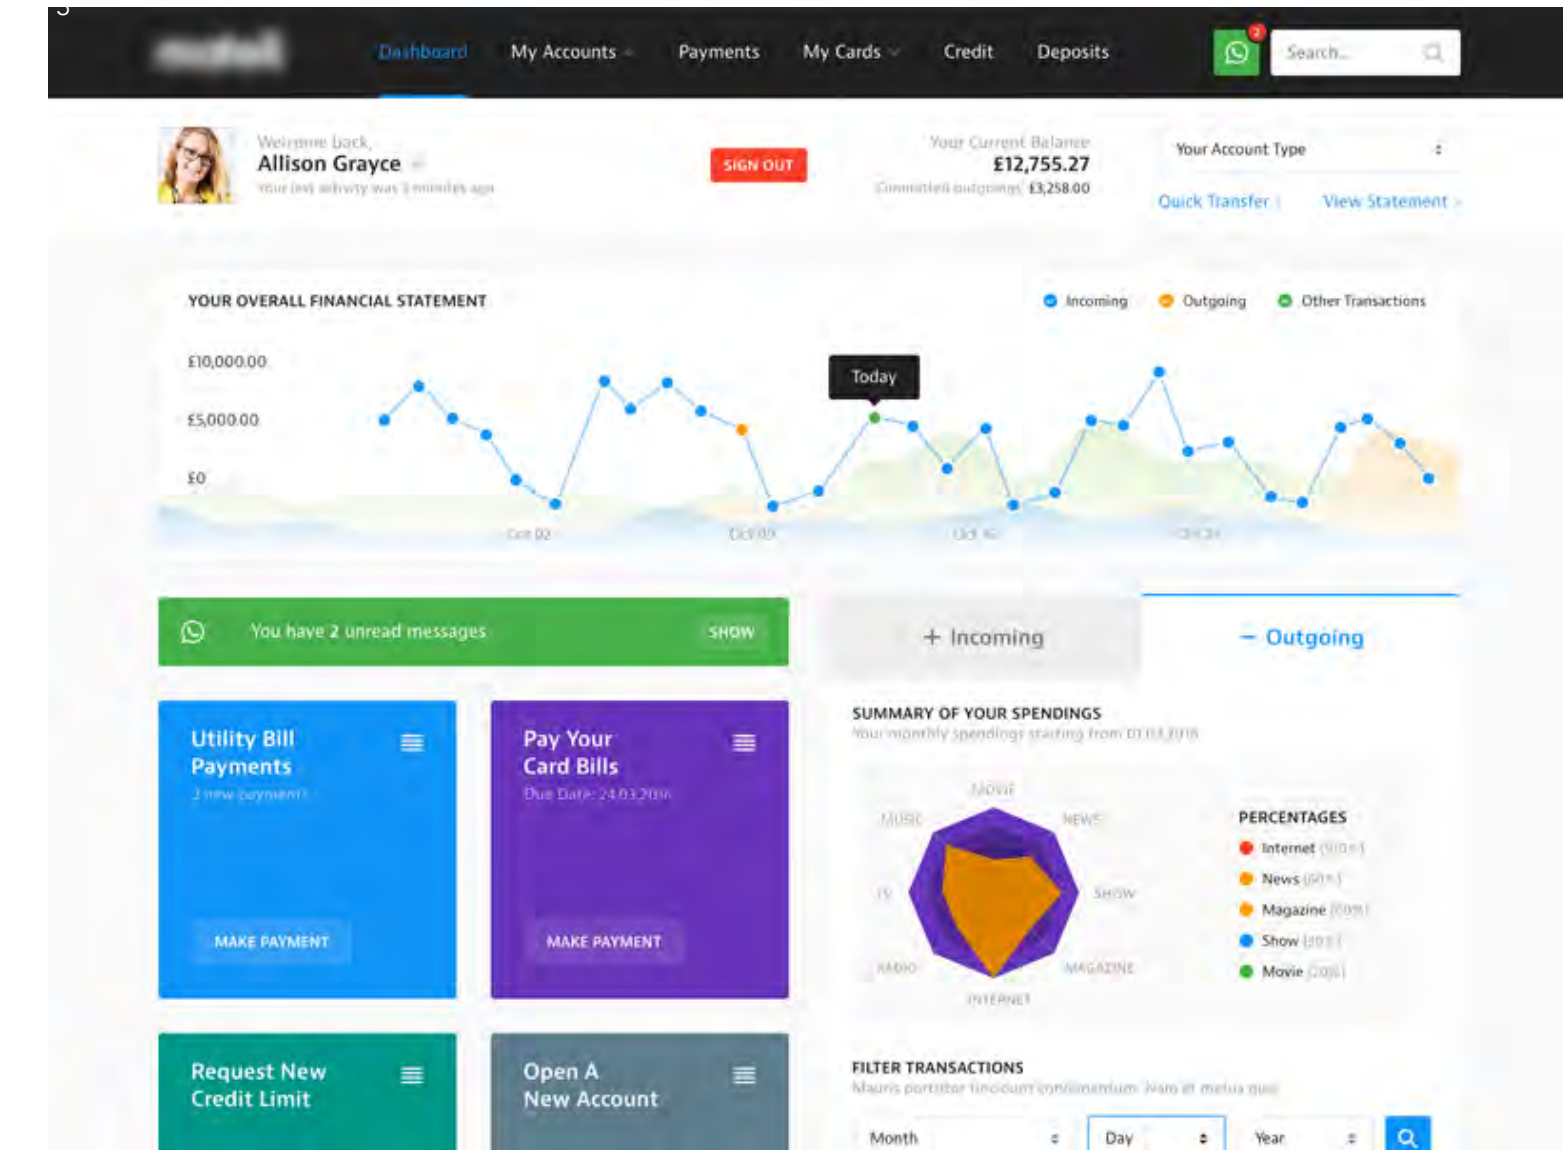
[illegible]

Dashboard My Accounts Payments My Cards Credit Deposits

2

Search...

Welcome back,
Allison Grayce
Your last activity was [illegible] minutes ago

SIGN OUT

Your Current Balance
£12,755.27
Committed outgoings £3,258.00

Your Account Type

Quick Transfer View Statement

YOUR OVERALL FINANCIAL STATEMENT

Incoming Outgoing Other Transactions

£10,000.00
£5,000.00
£0

Today

Oct 02 Oct 09 Oct 16 Oct 24

You have 2 unread messages SHOW

+ Incoming − Outgoing

Utility Bill Payments
2 new payments

MAKE PAYMENT

Pay Your Card Bills
Due Date: 24.03.2016

MAKE PAYMENT

SUMMARY OF YOUR SPENDINGS
Your monthly spendings starting from 01.03.2016

MOVIE
MUSIC
NEWS
TV
SHOW
RADIO
MAGAZINE
INTERNET

PERCENTAGES
Internet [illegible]
News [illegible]
Magazine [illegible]
Show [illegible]
Movie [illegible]

Request New Credit Limit

Open A New Account

FILTER TRANSACTIONS
Mauris porttitor tincidunt condimentum. Nam et metus quis

Month Day Year